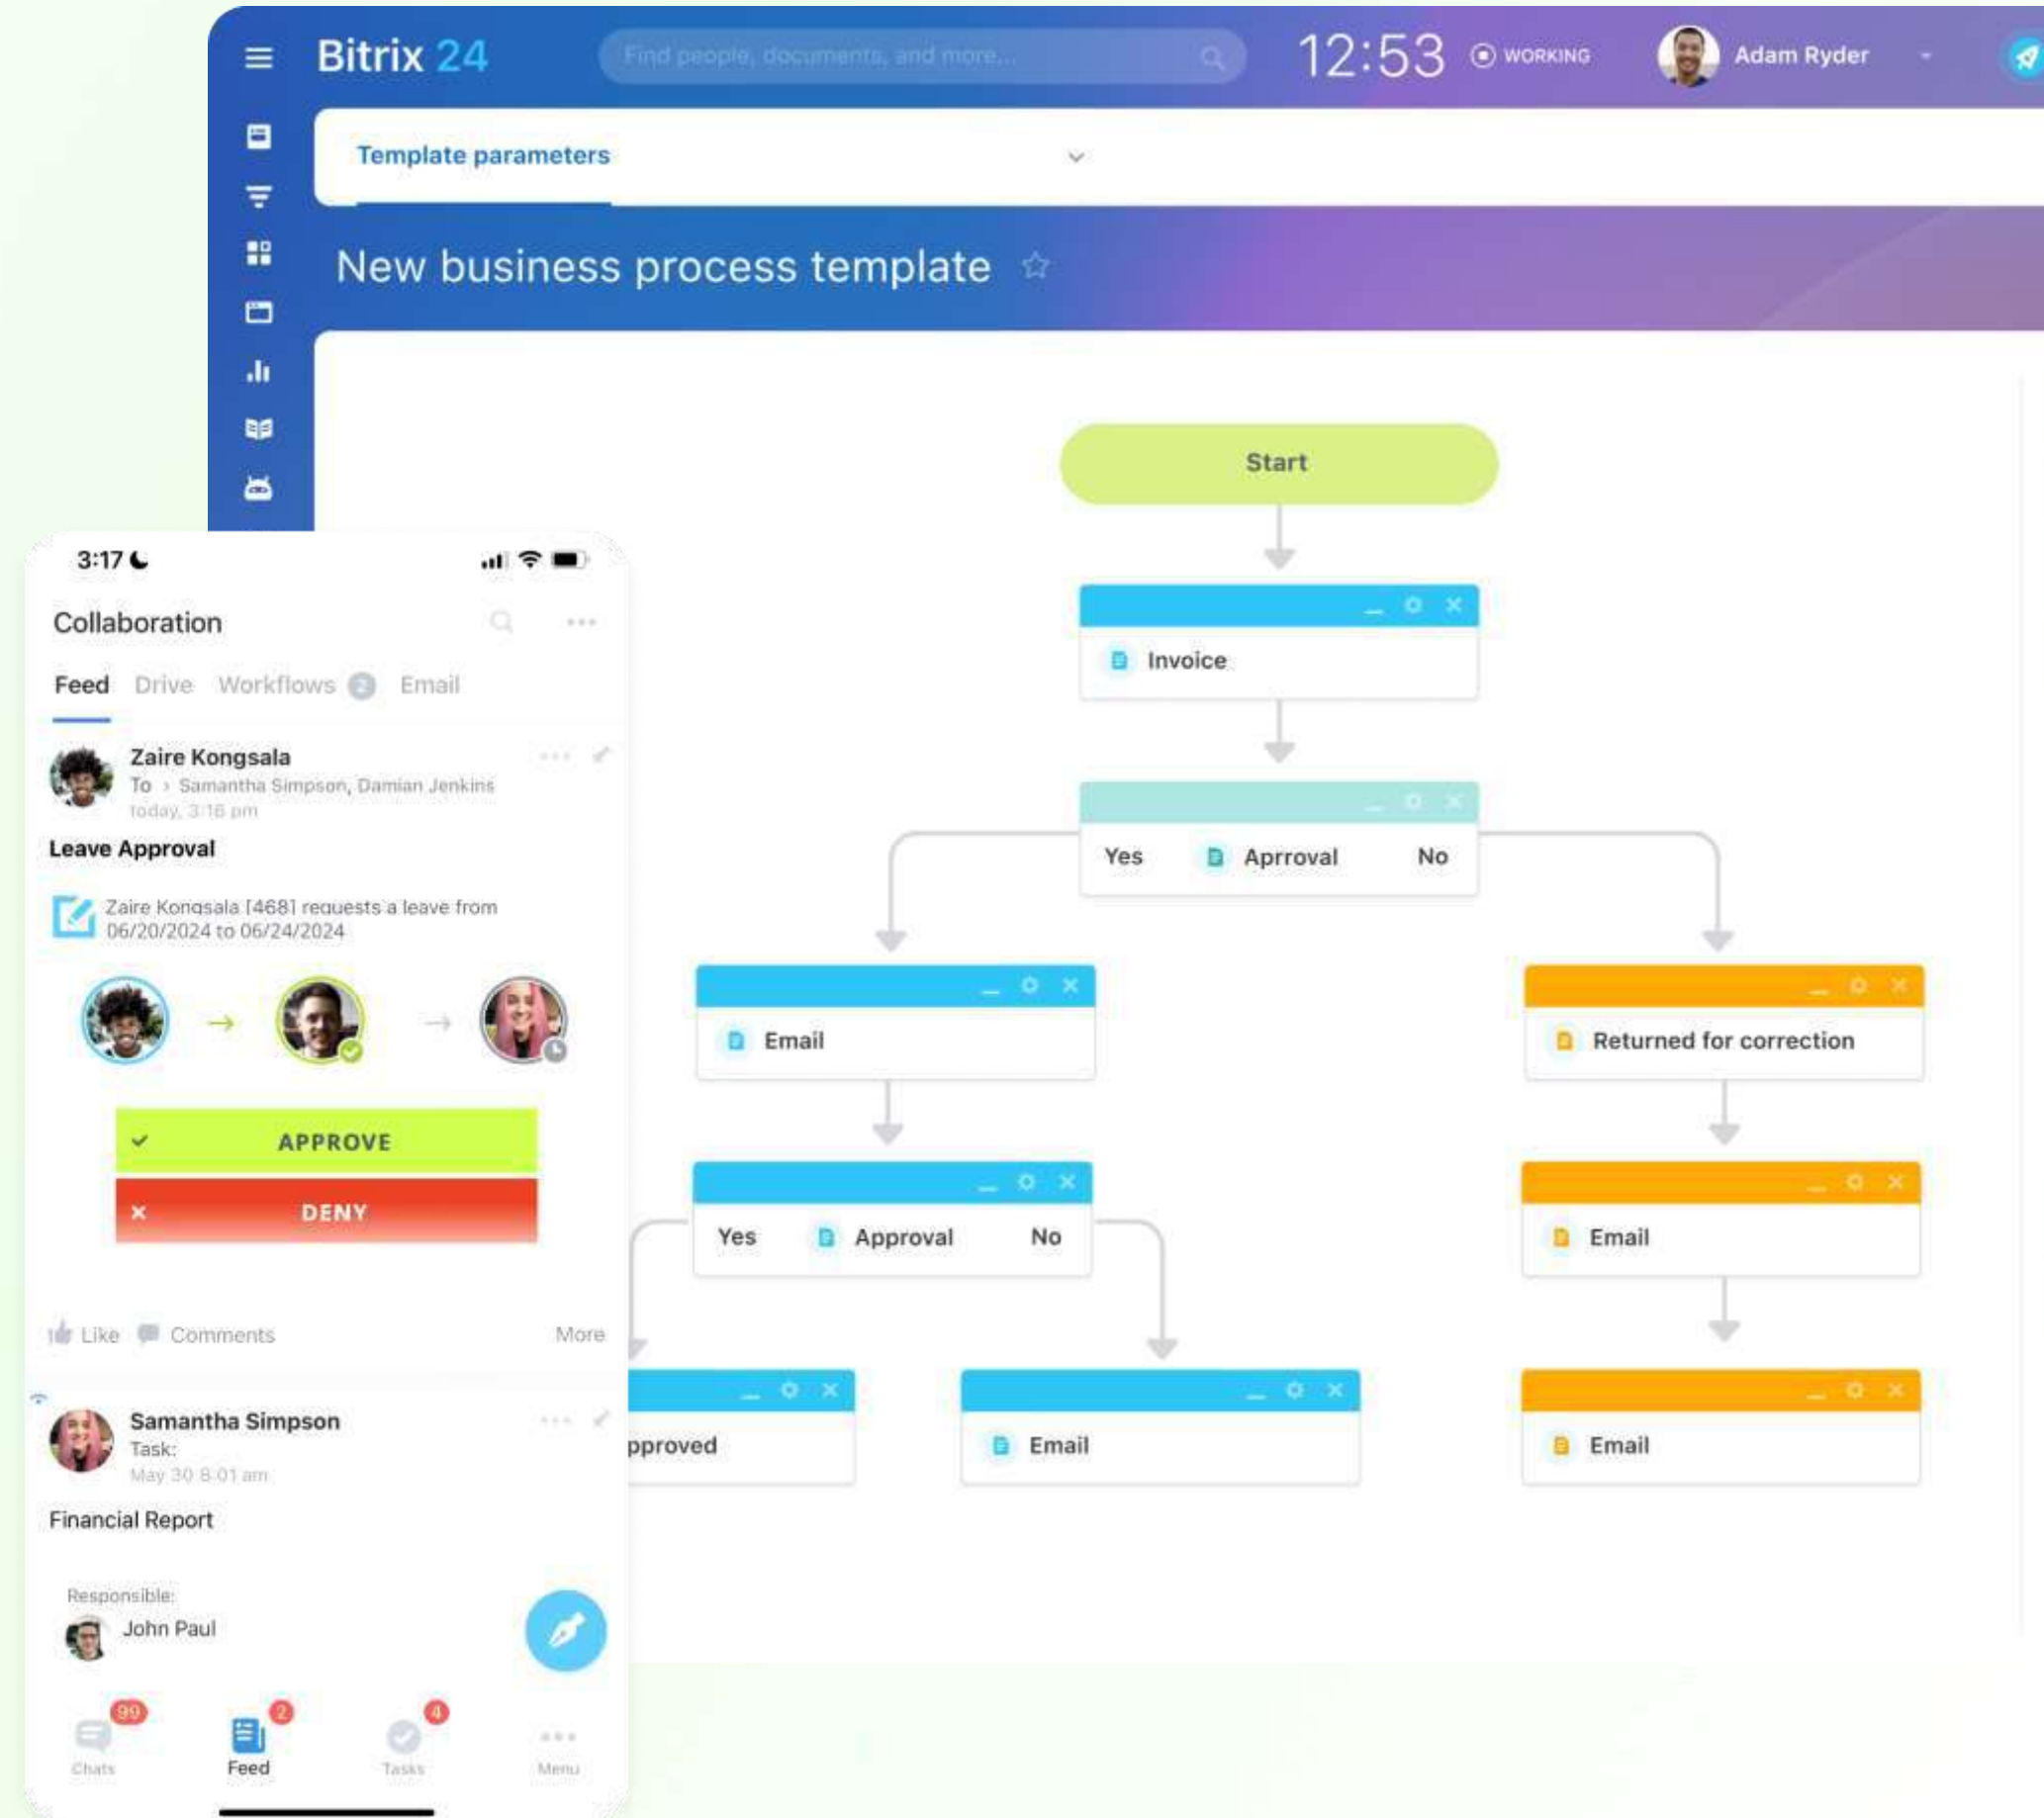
Bitrix 24

Find people, documents, and more...

12:53 WORKING

Adam Ryder

Template parameters

New business process template

Start

Invoice

Yes Aprroval No

Email

Returned for correction

Yes Approval No

Email

pproved

Email

Email

3:17

Collaboration

Feed Drive Workflows 2 Email

Zaire Kongsala

To › Samantha Simpson, Damian Jenkins

today, 3:16 pm

Leave Approval

Zaire Kongsala [468] requests a leave from 06/20/2024 to 06/24/2024

APPROVE

DENY

Like Comments More

Samantha Simpson

Task:

May 30 8:01 am

Financial Report

Responsible:

John Paul

99 Chats

2 Feed

4 Tasks

Menu